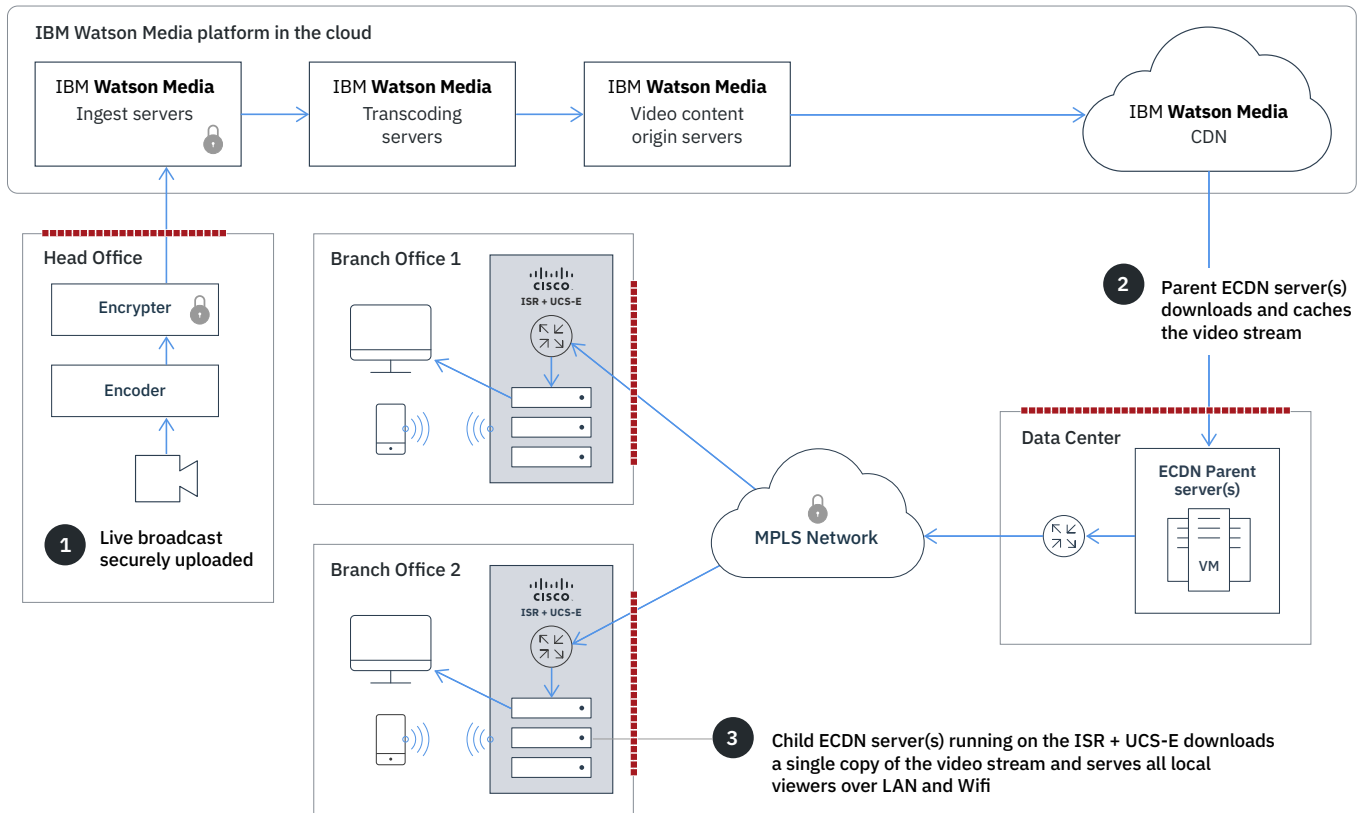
IBM Watson Media platform in the cloud

IBM **Watson Media**
Ingest servers

IBM **Watson Media**
Transcoding servers

IBM **Watson Media**
Video content origin servers

IBM **Watson Media**
CDN

Head Office

Encrypter

Encoder

1 Live broadcast securely uploaded

Branch Office 1

CISCO
ISR + UCS-E

Branch Office 2

CISCO
ISR + UCS-E

2 Parent ECDN server(s) downloads and caches the video stream

Data Center

ECDN Parent server(s)

VM

MPLS Network

3 Child ECDN server(s) running on the ISR + UCS-E downloads a single copy of the video stream and serves all local viewers over LAN and Wifi